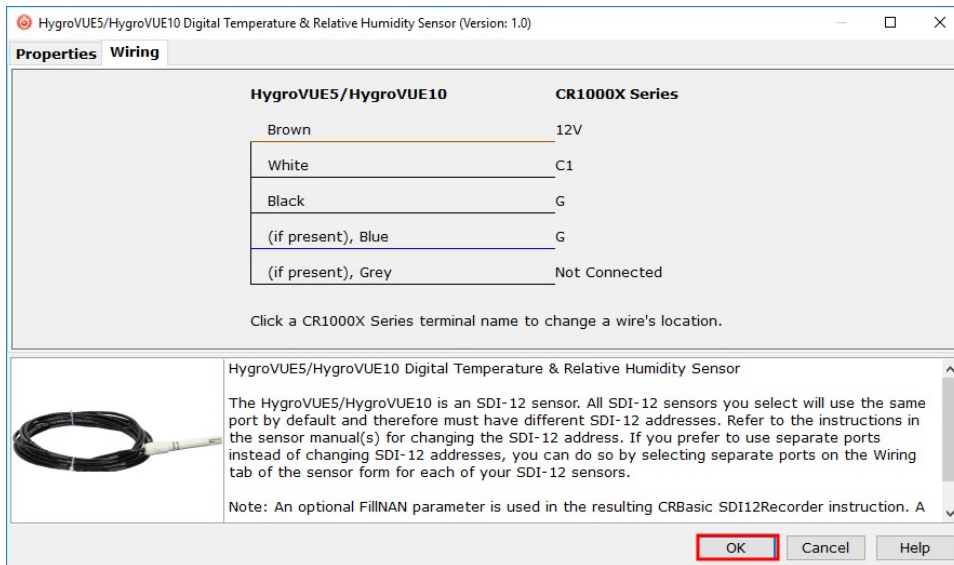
HygroVUE5/HygroVUE10 Digital Temperature & Relative Humidity Sensor (Version: 1.0)

Properties Wiring

| HygroVUE5/HygroVUE10 | CR1000X Series |
|---|---|
| Brown | 12V |
| White | C1 |
| Black | G |
| (if present), Blue | G |
| (if present), Grey | Not Connected |

Click a CR1000X Series terminal name to change a wire's location.

HygroVUE5/HygroVUE10 Digital Temperature & Relative Humidity Sensor

The HygroVUE5/HygroVUE10 is an SDI-12 sensor. All SDI-12 sensors you select will use the same port by default and therefore must have different SDI-12 addresses. Refer to the instructions in the sensor manual(s) for changing the SDI-12 address. If you prefer to use separate ports instead of changing SDI-12 addresses, you can do so by selecting separate ports on the Wiring tab of the sensor form for each of your SDI-12 sensors.

Note: An optional FillNAN parameter is used in the resulting CRBasic SDI12Recorder instruction. A

OK Cancel Help